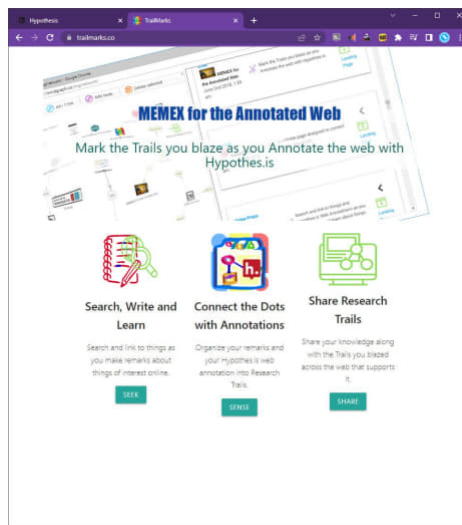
Hypothesis × TrailMarks × +

trailmarks.co

MEMEX for the Annotated Web

Mark the Trails you blaze as you Annotate the web with Hypothes.is

Search, Write and Learn

Search and link to things as you make remarks about things of interest online.

SEEK

Connect the Dots with Annotations

Organize your remarks and your Hypothes.is web annotation into Research Trails.

SENSE

Share Research Trails

Share your knowledge along with the Trails you blazed across the web that supports it.

SHARE